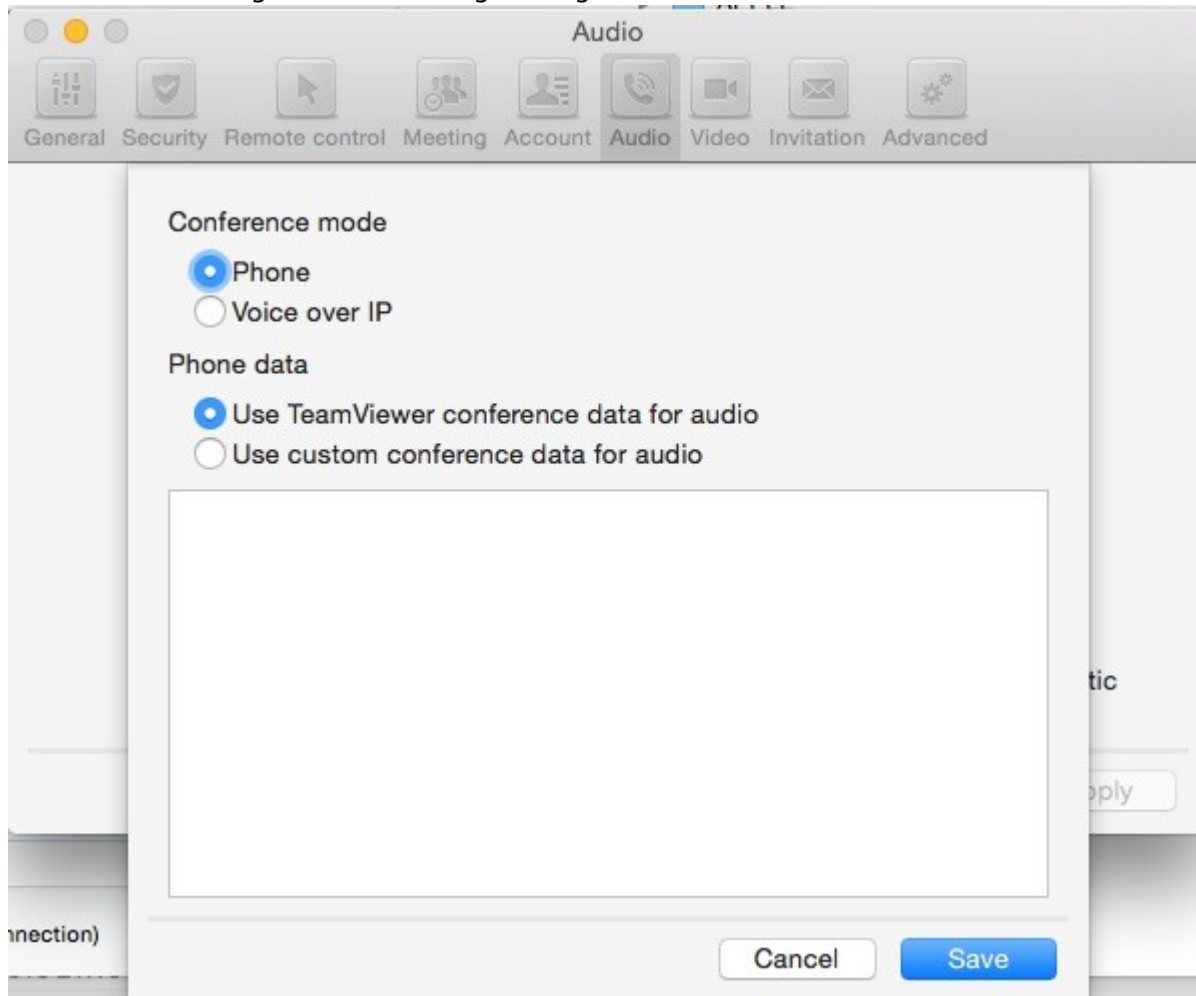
Audio

General Security Remote control Meeting Account Audio Video Invitation Advanced

Conference mode

Phone

Voice over IP

Phone data

Use TeamViewer conference data for audio

Use custom conference data for audio

tic

pply

nnection)

Cancel

Save